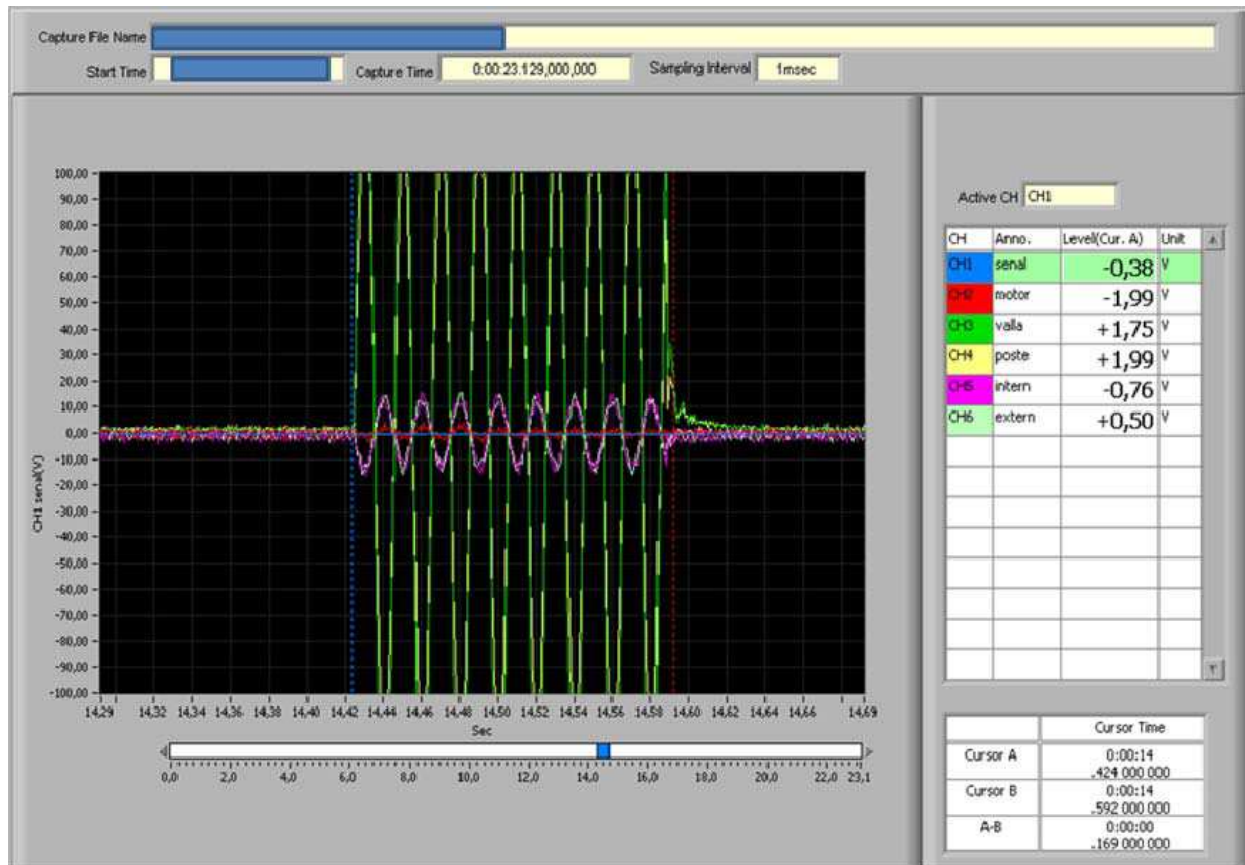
Capture File Name

Start Time

Capture Time 0:00:23:129,000,000

Sampling Interval 1msec

100,00
90,00
80,00
70,00
60,00
50,00
40,00
30,00
20,00
10,00
0,00
-10,00
-20,00
-30,00
-40,00
-50,00
-60,00
-70,00
-80,00
-90,00
-100,00

CH1 senal(V)

14,29 14,32 14,34 14,36 14,38 14,40 14,42 14,44 14,46 14,48 14,50 14,52 14,54 14,56 14,58 14,60 14,62 14,64 14,66 14,69

Sec

0,0 2,0 4,0 6,0 8,0 10,0 12,0 14,0 16,0 18,0 20,0 22,0 23,1

Active CH CH1

| CH | Anno. | Level(Cur. A) | Unit |
|---|---|---|---|
| CH1 | senal | -0,38 | V |
| CH2 | motor | -1,99 | V |
| CH3 | valla | +1,75 | V |
| CH4 | poste | +1,99 | V |
| CH5 | intern | -0,76 | V |
| CH6 | extern | +0,50 | V |

| | Cursor Time |
|---|---|
| Cursor A | 0:00:14 .424 000 000 |
| Cursor B | 0:00:14 .592 000 000 |
| A-B | 0:00:00 .169 000 000 |